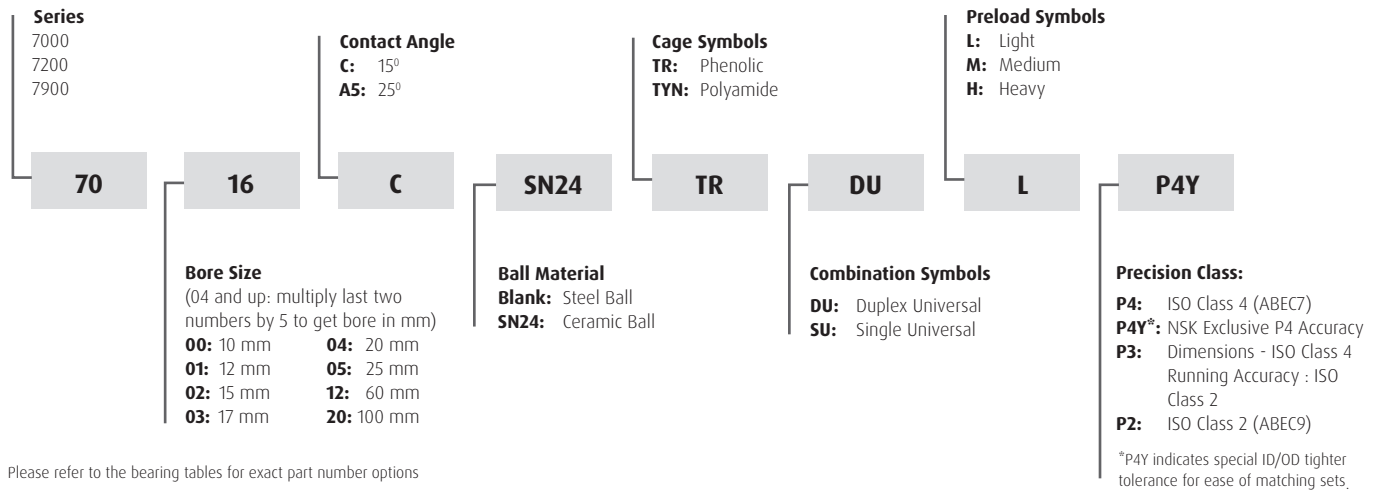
Series
7000
7200
7900

Contact Angle
C: $15^0$
A5: $25^0$

Cage Symbols
TR: Phenolic
TYN: Polyamide

Preload Symbols
L: Light
M: Medium
H: Heavy

70 16 C SN24 TR DU L P4Y

Bore Size
(04 and up: multiply last two numbers by 5 to get bore in mm)
00: 10 mm
01: 12 mm
02: 15 mm
03: 17 mm
04: 20 mm
05: 25 mm
12: 60 mm
20: 100 mm

Ball Material
Blank: Steel Ball
SN24: Ceramic Ball

Combination Symbols
DU: Duplex Universal
SU: Single Universal

Precision Class:
P4: ISO Class 4 (ABEC7)
P4Y*: NSK Exclusive P4 Accuracy
P3: Dimensions - ISO Class 4 Running Accuracy : ISO Class 2
P2: ISO Class 2 (ABEC9)

*P4Y indicates special ID/OD tighter tolerance for ease of matching sets.

Please refer to the bearing tables for exact part number options